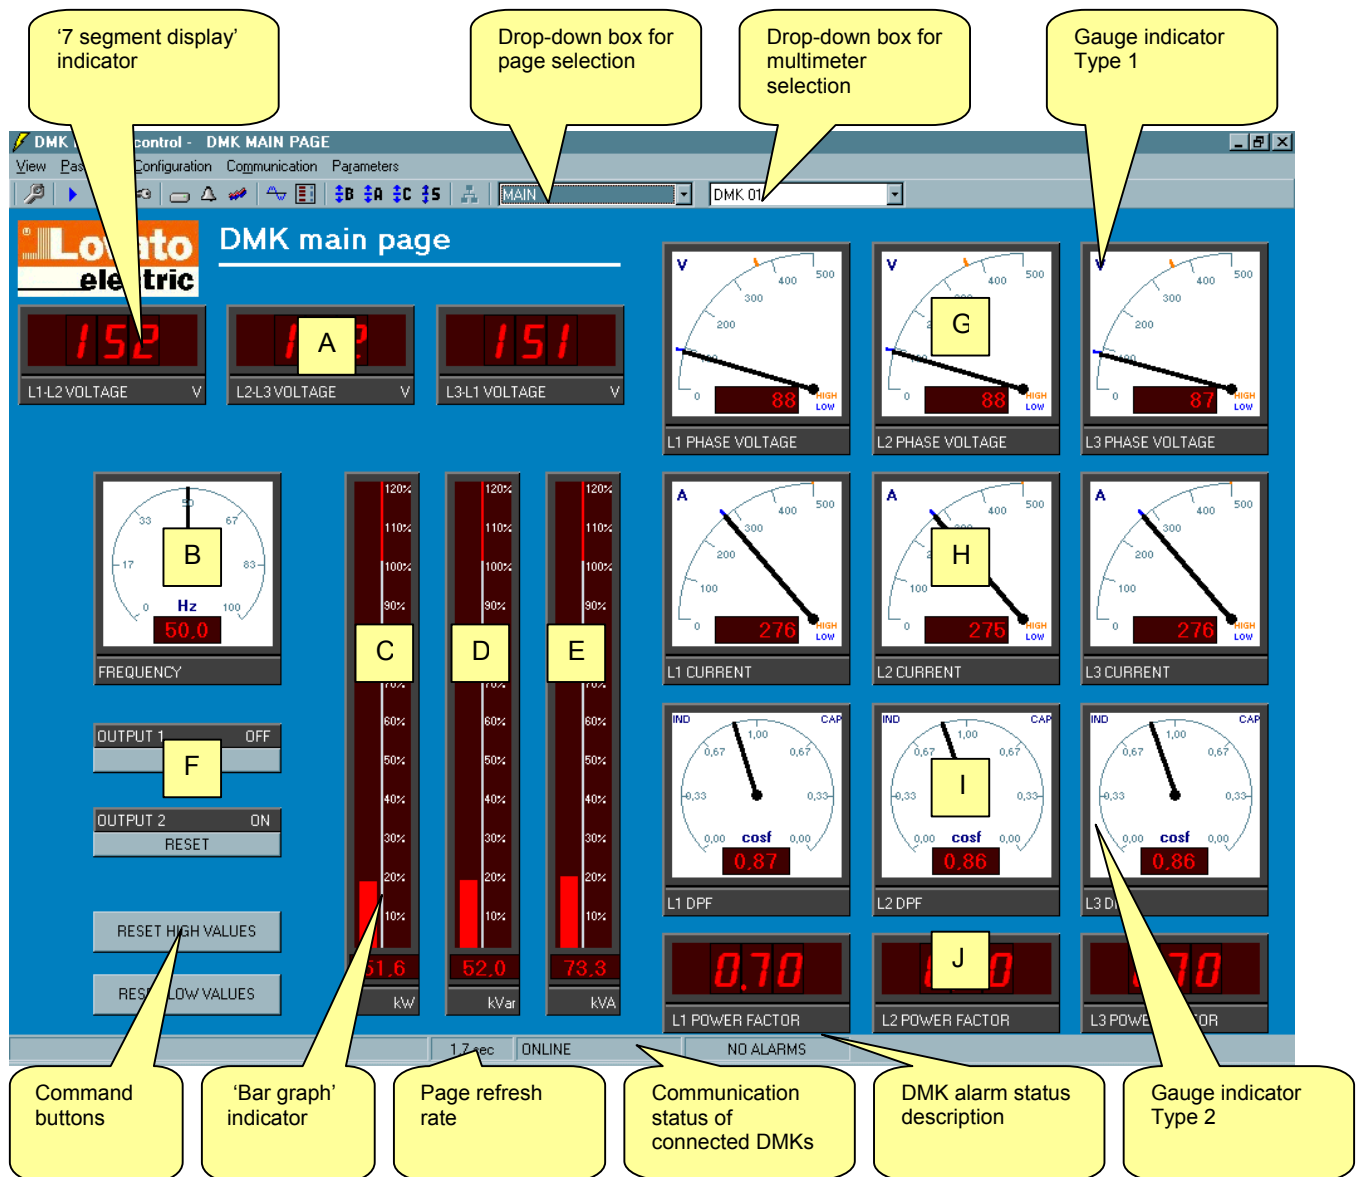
'7 segment display' indicator

Drop-down box for page selection

Drop-down box for multimeter selection

Gauge indicator Type 1

DMK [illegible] control - DMK MAIN PAGE

View Pas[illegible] Configuration Communication Parameters

MAIN

DMK 01

Lo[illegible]ato ele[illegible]tric

DMK main page

152

A

151

L1-L2 VOLTAGE V

L2-L3 VOLTAGE V

L3-L1 VOLTAGE V

V 100 200 300 400 500 0 88 HIGH LOW

L1 PHASE VOLTAGE

V 200 400 500 0 G 88 HIGH LOW

L2 PHASE VOLTAGE

V 200 300 400 500 0 87 HIGH LOW

L3 PHASE VOLTAGE

50 33 67 17 83 0 100 B Hz 50.0

FREQUENCY

120% 110% 100% 90% C 70% 60% 50% 40% 30% 20% 10% 51.6 kW

120% 110% 100% 90% D 70% 60% 50% 40% 30% 20% 10% 52.0 kVar

120% 110% 100% 90% E 70% 60% 50% 40% 30% 20% 10% 73.3 kVA

A 100 200 300 400 500 0 276 HIGH LOW

L1 CURRENT

A 100 400 500 0 H 275 HIGH LOW

L2 CURRENT

A 100 200 300 400 500 0 276 HIGH LOW

L3 CURRENT

OUTPUT 1 OFF

F

OUTPUT 2 ON

RESET

IND CAP 1,00 0,67 0,67 0,33 0,33 0,00 cosf 0,00 0.87

L1 DPF

IND CAP 1,00 0,67 0,67 0,33 0,33 0,00 cosf 0,00 I 0.86

L2 DPF

IND CAP 1,00 0,67 0,67 0,33 0,33 0,00 cosf 0,00 0.86

L3 D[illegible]

RESET HIGH VALUES

RES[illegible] LOW VALUES

0.70

J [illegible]0

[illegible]70

L1 POWER FACTOR

L2 POWER FACTOR

L3 POWE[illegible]OR

1.7 sec

ONLINE

NO ALARMS

Command buttons

'Bar graph' indicator

Page refresh rate

Communication status of connected DMKs

DMK alarm status description

Gauge indicator Type 2